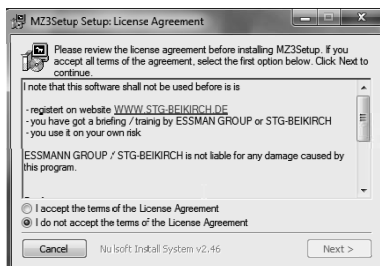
MZ3Setup Setup: License Agreement

Please review the license agreement before installing MZ3Setup. If you accept all terms of the agreement, select the first option below. Click Next to continue.

I note that this software shall not be used before is is

- registert on website WWW.STG-BEIKIRCH.DE
- you have got a briefing / trainig by ESSMAN GROUP or STG-BEIKIRCH
- you use it on your own risk

ESSMANN GROUP / STG-BEIKIRCH is not liable for any damage caused by this program.

I accept the terms of the License Agreement

I do not accept the terms of the License Agreement

Cancel

Nullsoft Install System v2.46

Next >